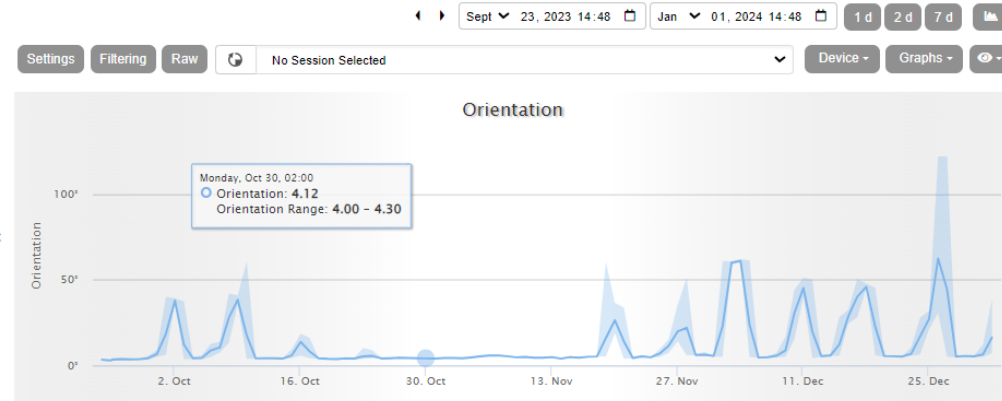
Sept 23, 2023 14:48 Jan 01, 2024 14:48 1 d 2 d 7 d

Settings Filtering Raw No Session Selected Device Graphs

Orientation

Monday, Oct 30, 02:00
Orientation: 4.12
Orientation Range: 4.00 - 4.30

Orientation

100°
50°
0°

2. Oct 16. Oct 30. Oct 13. Nov 27. Nov 11. Dec 25. Dec